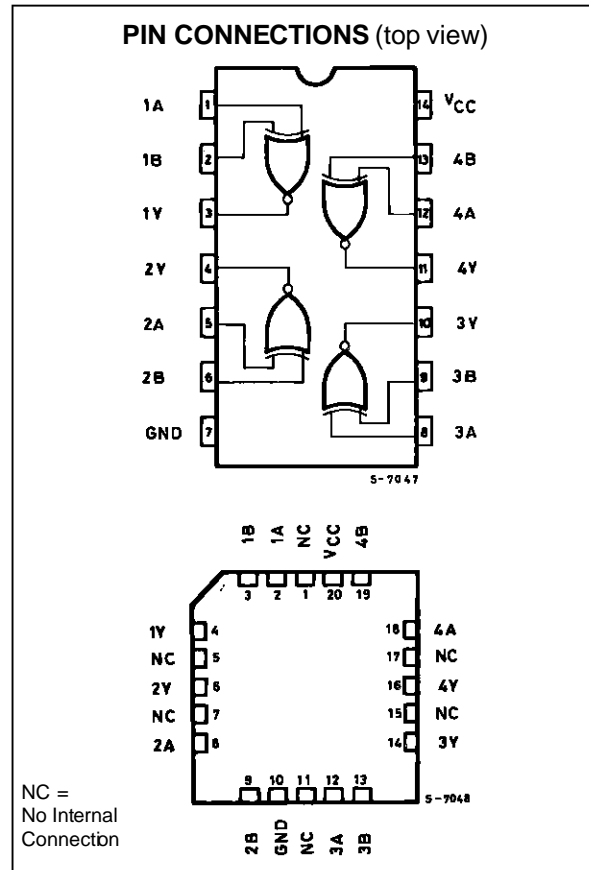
**PIN CONNECTIONS** (top view)

1A 1
1B 2
1Y 3
2Y 4
2A 5
2B 6
GND 7
14 $V_{CC}$
13 4B
12 4A
11 4Y
10 3Y
9 3B
8 3A

S-7047

1B 1A NC VCC 4B
3 2 1 20 19

1Y 4
NC 5
2Y 6
NC 7
2A 8

18 4A
17 NC
16 4Y
15 NC
14 3Y

9 10 11 12 13
2B GND NC 3A 3B

S-7048

NC = No Internal Connection